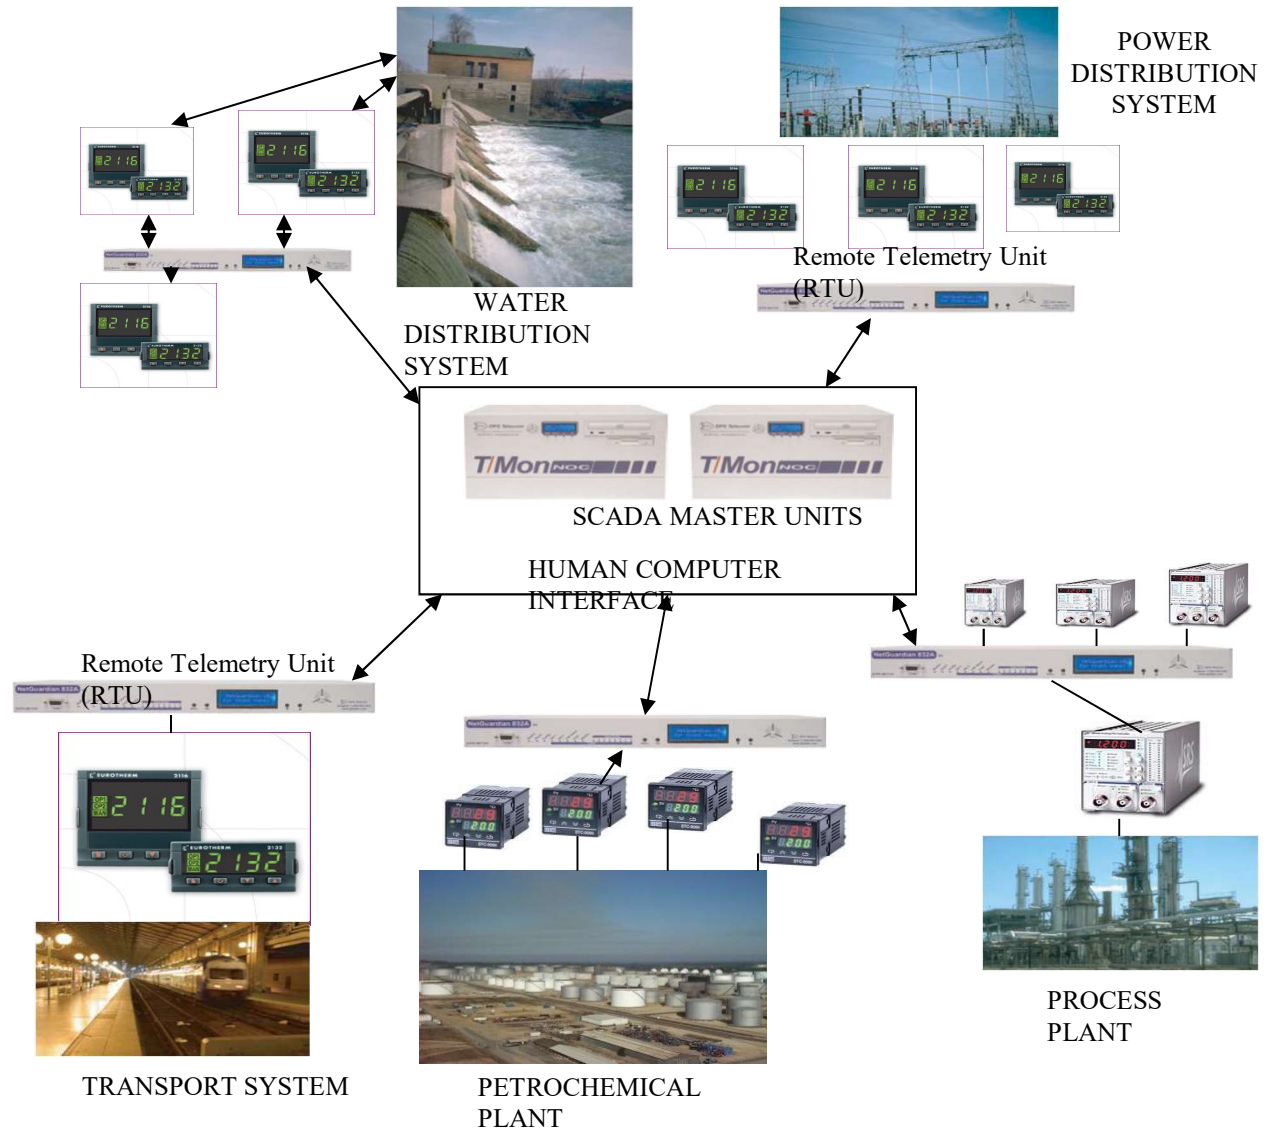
POWER DISTRIBUTION SYSTEM

2116
2132
2116
2132
2116
2132

2116
2132
2116
2132
2116
2132

WATER DISTRIBUTION SYSTEM

Remote Telemetry Unit (RTU)

T/Mon
T/Mon

SCADA MASTER UNITS

HUMAN COMPUTER INTERFACE

Remote Telemetry Unit (RTU)

EUROTHERM
2116
EUROTHERM
2132

TRANSPORT SYSTEM

PETROCHEMICAL PLANT

PROCESS PLANT